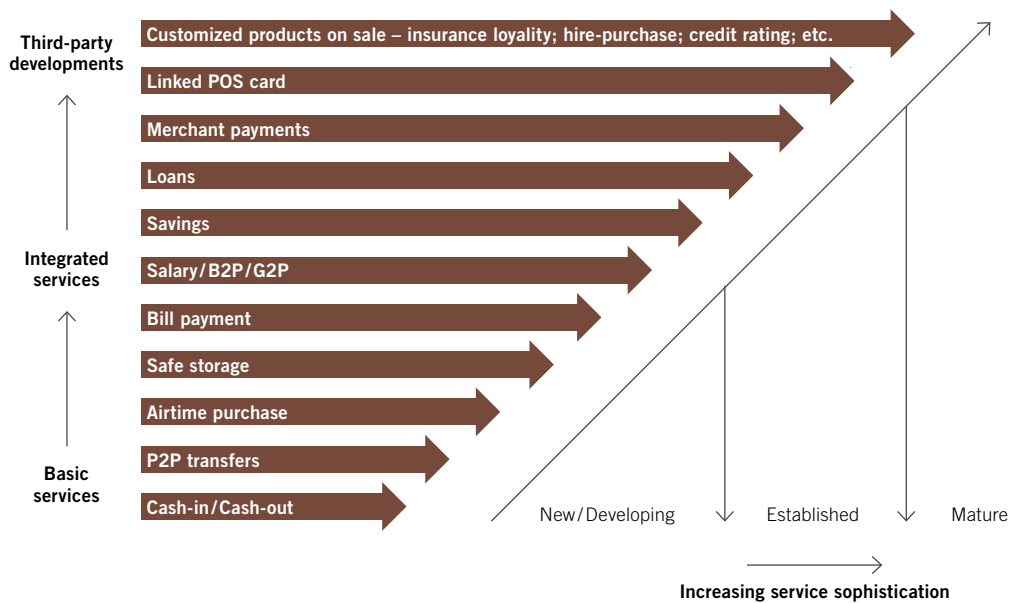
Third-party developments

Integrated services

Basic services

Customized products on sale – insurance loyality; hire-purchase; credit rating; etc.

Linked POS card

Merchant payments

Loans

Savings

Salary/B2P/G2P

Bill payment

Safe storage

Airtime purchase

P2P transfers

Cash-in/Cash-out

New/Developing

Established

Mature

Increasing service sophistication